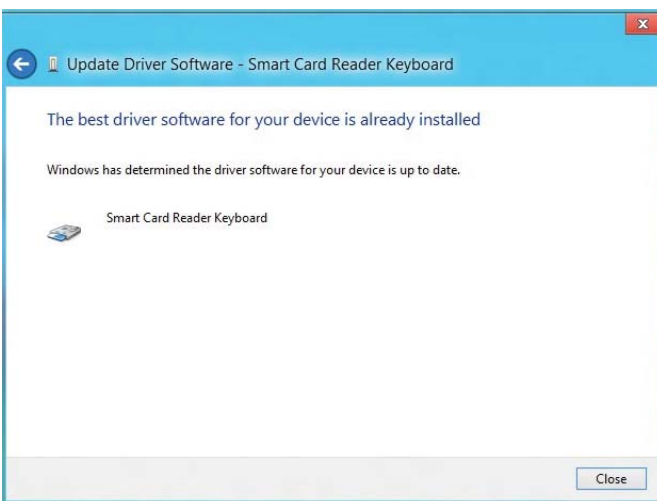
Update Driver Software - Smart Card Reader Keyboard

The best driver software for your device is already installed

Windows has determined the driver software for your device is up to date.

Smart Card Reader Keyboard

Close